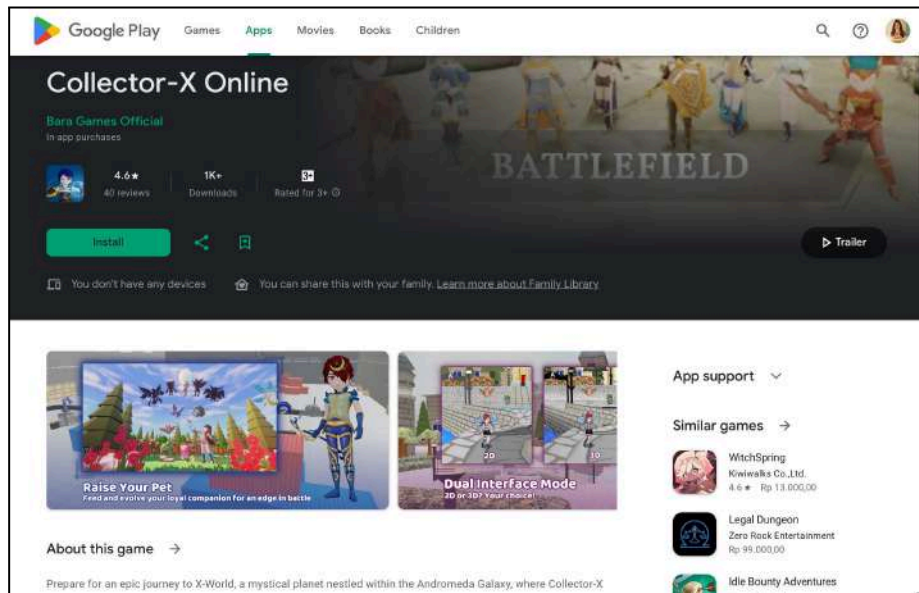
Google Play Games Apps Movies Books Children

Collector-X Online

Bara Games Official
In app purchases

4.6★
40 reviews

1K+
Downloads

3+
Rated for 3+

BATTLEFIELD

Install

▷ Trailer

You don't have any devices

You can share this with your family. Learn more about Family Library

Raise Your Pet
Feed and evolve your loyal companion for an edge in battle

Dual Interface Mode
2D or 3D? Your choice!

About this game →

Prepare for an epic journey to X-World, a mystical planet nestled within the Andromeda Galaxy, where Collector-X

App support

Similar games →

WitchSpring
Kiwiwalks Co.,Ltd.
4.6★ Rp 13.000,00

Legal Dungeon
Zero Rock Entertainment
Rp 99.000,00

Idle Bounty Adventures